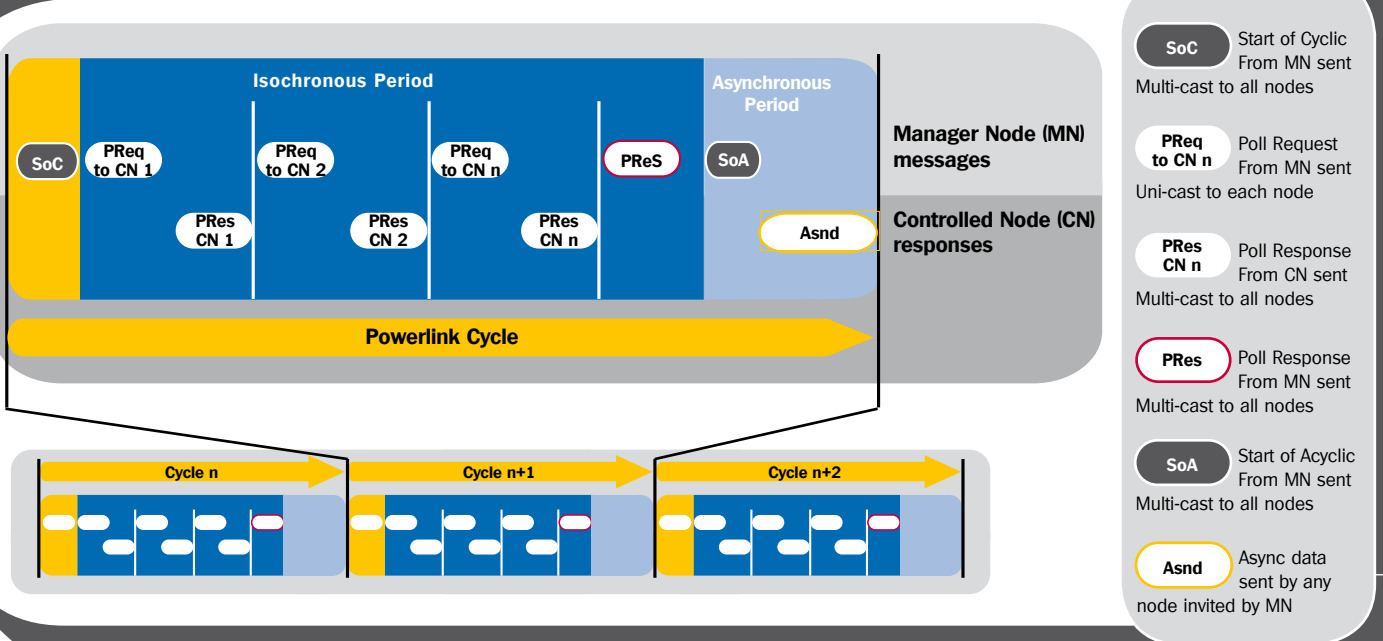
Isochronous Period

Asynchronous Period

SoC

PReq to CN 1

PReq to CN 2

PReq to CN n

PReS

SoA

PRes CN 1

PRes CN 2

PRes CN n

Asnd

Manager Node (MN) messages

Controlled Node (CN) responses

Powerlink Cycle

Cycle n

Cycle n+1

Cycle n+2

SoC Start of Cyclic From MN sent Multi-cast to all nodes

PReq to CN n Poll Request From MN sent Uni-cast to each node

PRes CN n Poll Response From CN sent Multi-cast to all nodes

PRes Poll Response From MN sent Multi-cast to all nodes

SoA Start of Acyclic From MN sent Multi-cast to all nodes

Asnd Async data sent by any node invited by MN